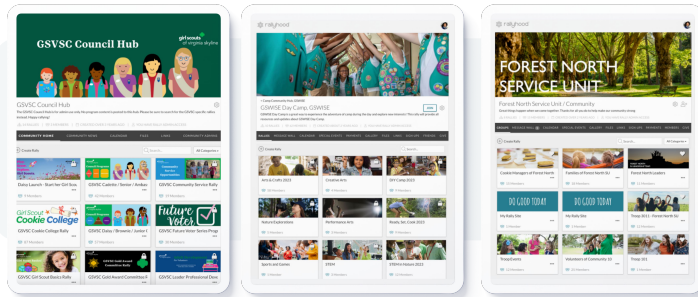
GSVSC Council Hub

girl scouts of virginia skyline

GSVSC Council Hub

COMMUNITY HOME COMMUNITY NEWS CALENDAR FILES LINKS COMMUNITY GROUPS

Create Rally

All Categories

Daisy Launch - Start her Girl Sco

GSVSC Cadette / Senior / Ambas

GSVSC Community Service Rally

Girl Scout Cookie College

Future Voter

GSVSC Cookie College Rally

GSVSC Daisy / Brownie / Junior L

GSVSC Future Voter Series Progr

GSVSC Girl Scout Basics Rally

GSVSC Gold Award Committee F

GSVSC Leader Professional Deve

rallyhood

GSWISE Day Camp, GSWISE

Join

Create Rally

Arts & Crafts 2023

Creative Arts

DIY Camp 2023

Nature Explorations

Performance Arts

Ready, Set, Cook 2023

Sports and Games

STEM

Water Warriors 2023

rallyhood

FOREST NORTH SERVICE UNIT

Forest North Service Unit / Community

Create Rally

All Categories

Cookie Managers of Forest North

Families of Forest North SU

Forest North Leaders

DO GOOD TODAY

DO GOOD TODAY

My Daily Site

My Daily Site

Troop 2015 - Forest North SU

Troop Events

Volunteers of Community 13

Troop 101